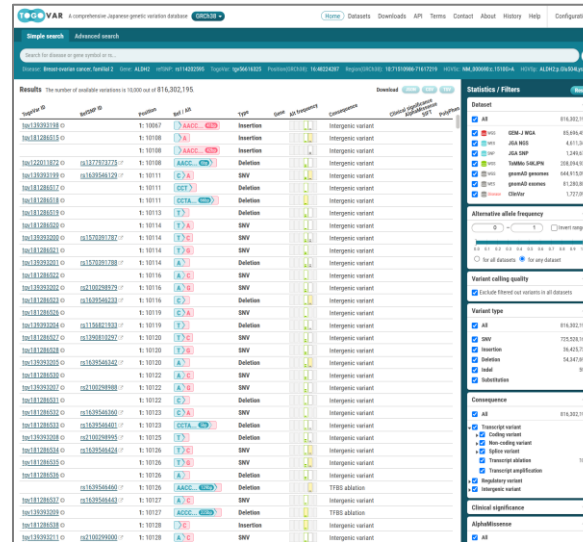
TOGOVAR A comprehensive Japanese genetic variation database GRCh38

Home Datasets Downloads API Terms Contact About History Help Configuration

Simple search Advanced search

Search for disease or gene symbol or rs...

Disease: Breast-ovarian cancer, familial 2 Gene: ALDH2 refSNP: rs114332995 TogoVar: tgv56616325 Position(GRCh38): 16:48224287 Region(GRCh38): 10:73115998-71617219 HGVS: NM_000690.c.1510G>A HGVS: ALDH2:p.Glu504Lys

Results The number of available variations is 10,000 out of 816,302,195.

Download

| TogoVar ID | RefSNP ID | Position | Ref / Alt | Type | Gene | Alt frequency | Consequence | Clinical significance | AlphaMissense | SIFT | PolyPhen |
|---|---|---|---|---|---|---|---|---|---|---|---|
| tgv139393198 | | 1: 10067 | AACC... | Insertion | | | Intergenic variant | | | | |
| tgv181286515 | | 1: 10108 | A | Deletion | | | Intergenic variant | | | | |
| | | 1: 10108 | A | Insertion | | | Intergenic variant | | | | |
| tgv220011872 | rs1377973775 | 1: 10108 | AACC... | Deletion | | | Intergenic variant | | | | |
| tgv139393199 | rs1639546129 | 1: 10111 | C A | SNV | | | Intergenic variant | | | | |
| tgv181286517 | | 1: 10111 | CCT | Deletion | | | Intergenic variant | | | | |
| tgv181286518 | | 1: 10111 | CCTA... | Deletion | | | Intergenic variant | | | | |
| tgv181286519 | | 1: 10113 | T | Deletion | | | Intergenic variant | | | | |
| tgv181286520 | | 1: 10114 | T A | SNV | | | Intergenic variant | | | | |
| tgv139393200 | rs1570391787 | 1: 10114 | T C | SNV | | | Intergenic variant | | | | |
| tgv181286521 | | 1: 10114 | T G | SNV | | | Intergenic variant | | | | |
| tgv139393201 | rs1570391788 | 1: 10115 | A | Deletion | | | Intergenic variant | | | | |
| tgv181286522 | | 1: 10116 | A C | SNV | | | Intergenic variant | | | | |
| tgv139393202 | rs2100298979 | 1: 10116 | A G | SNV | | | Intergenic variant | | | | |
| tgv181286523 | rs1639546233 | 1: 10116 | C | Deletion | | | Intergenic variant | | | | |
| tgv181286524 | | 1: 10116 | C A | SNV | | | Intergenic variant | | | | |
| tgv139393204 | rs1156821933 | 1: 10119 | T | Deletion | | | Intergenic variant | | | | |
| tgv181286527 | rs1390810297 | 1: 10120 | T C | SNV | | | Intergenic variant | | | | |
| tgv181286528 | | 1: 10120 | T G | SNV | | | Intergenic variant | | | | |
| tgv139393205 | rs1639546247 | 1: 10120 | C | Deletion | | | Intergenic variant | | | | |
| tgv181286530 | | 1: 10122 | A C | SNV | | | Intergenic variant | | | | |
| tgv139393207 | rs2100298988 | 1: 10122 | A G | SNV | | | Intergenic variant | | | | |
| tgv181286531 | | 1: 10122 | C | Deletion | | | Intergenic variant | | | | |
| tgv181286532 | rs1639546260 | 1: 10123 | C A | SNV | | | Intergenic variant | | | | |
| tgv139393207 | rs1639546401 | 1: 10123 | CCTA... | Deletion | | | Intergenic variant | | | | |
| tgv139393208 | rs2100298995 | 1: 10125 | T | Deletion | | | Intergenic variant | | | | |
| tgv181286534 | rs1639546424 | 1: 10126 | T A | SNV | | | Intergenic variant | | | | |
| tgv181286535 | | 1: 10126 | T C | SNV | | | Intergenic variant | | | | |
| tgv181286536 | | 1: 10126 | T G | SNV | | | Intergenic variant | | | | |
| | rs1639546460 | 1: 10126 | A C | SNV | | | Intergenic variant | | | | |
| tgv181286537 | rs1639546443 | 1: 10127 | A C | SNV | | | Intergenic variant | | | | |
| tgv139393209 | | 1: 10127 | ACCC... | Deletion | | | TFBS ablation | | | | |
| tgv181286538 | | 1: 10128 | | Deletion | | | Intergenic variant | | | | |
| tgv139393211 | rs2100299000 | 1: 10128 | C A | SNV | | | Intergenic variant | | | | |

Statistics / Filters

Dataset
All 816,302,195
GEM-J WGA 85,696,4
JGA NGS 4,813,3
JGA SNP 1,249,6
ToMMo 54KJPN 208,094,9
gnomAD genomes 644,915,0
gnomAD exomes 81,280,8
ClinVar 1,727,0

Alternative allele frequency
0 ~ 1 Invert range
0.0 0.1 0.2 0.3 0.4 0.5 0.6 0.7 0.8
for all datasets for any dataset

Variant calling quality
Exclude filtered out variants in all datasets

Variant type
All 816,302,1
SNV 725,528,1
Insertion 36,415,7
Deletion 54,347,6
Indel
Substitution

Consequence
All 816,302,1
Transcript variant
Coding variant
Non-coding variant
Splice variant
Transcript ablation
Transcript amplification
Regulatory variant
Intergenic variant

Clinical significance

AlphaMissense
All